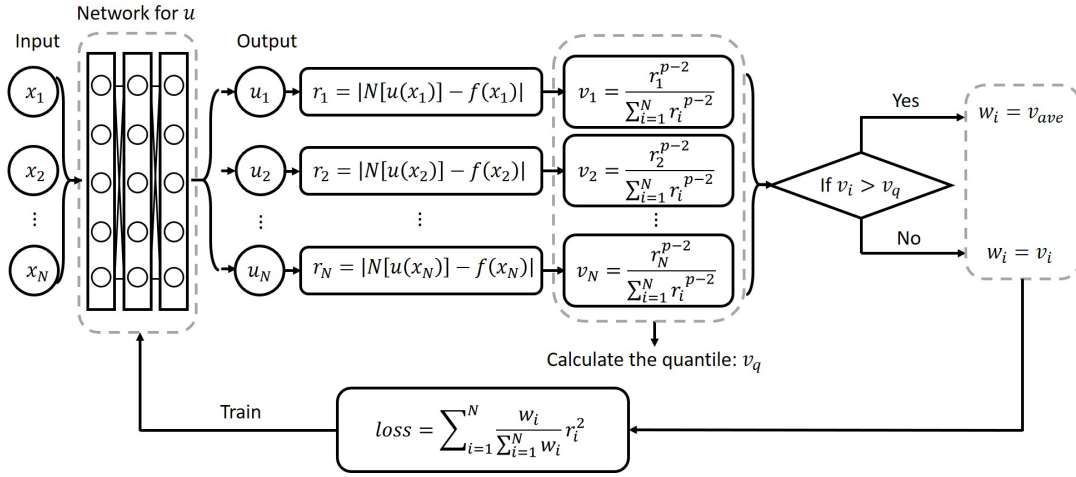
Network for $u$

Input

$x_1$

$x_2$

$\vdots$

$x_N$

Output

$u_1$

$u_2$

$\vdots$

$u_N$

$r_1 = |N[u(x_1)] - f(x_1)|$

$r_2 = |N[u(x_2)] - f(x_2)|$

$\vdots$

$r_N = |N[u(x_N)] - f(x_N)|$

$v_1 = \frac{r_1^{p-2}}{\sum_{i=1}^{N} r_i^{p-2}}$

$v_2 = \frac{r_2^{p-2}}{\sum_{i=1}^{N} r_i^{p-2}}$

$\vdots$

$v_N = \frac{r_N^{p-2}}{\sum_{i=1}^{N} r_i^{p-2}}$

Calculate the quantile: $v_q$

If $v_i > v_q$

Yes

$w_i = v_{ave}$

No

$w_i = v_i$

Train

$loss = \sum_{i=1}^{N} \frac{w_i}{\sum_{i=1}^{N} w_i} r_i^2$